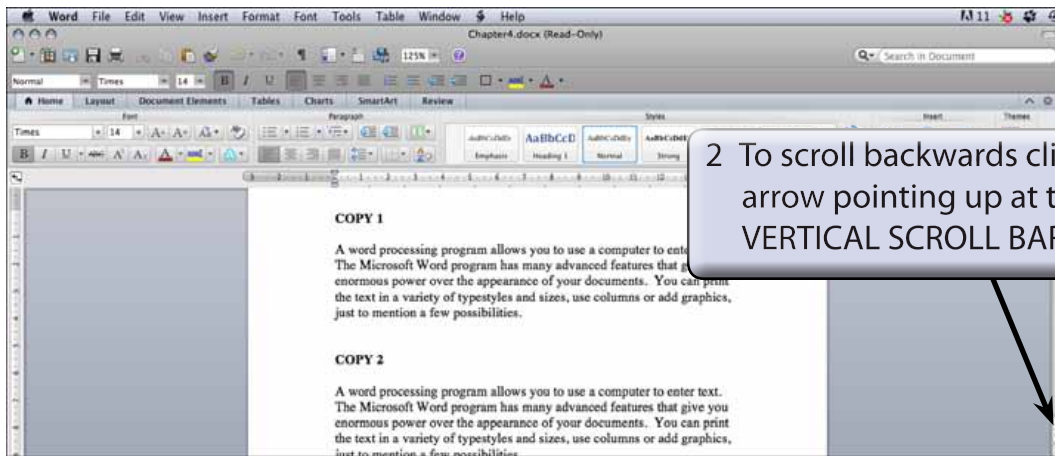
Word File Edit View Insert Format Font Tools Table Window Help

Chapter4.docx (Read-Only)

125%

Search in Document

Normal Times 14

Home Layout Document Elements Tables Charts SmartArt Review

Font Paragraph Styles Insert Themes

Times 14

AaBbCcDdEe AaBbCcD AaBbCcDdEe AaBbCcDdE

Emphasis Heading 1 Normal Strong

2 To scroll backwards cli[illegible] arrow pointing up at t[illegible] VERTICAL SCROLL BAR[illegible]

COPY 1

A word processing program allows you to use a computer to ente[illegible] The Microsoft Word program has many advanced features that g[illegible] enormous power over the appearance of your documents. You can print the text in a variety of typestyles and sizes, use columns or add graphics, just to mention a few possibilities.

COPY 2

A word processing program allows you to use a computer to enter text. The Microsoft Word program has many advanced features that give you enormous power over the appearance of your documents. You can print the text in a variety of typestyles and sizes, use columns or add graphics, just to mention a few possibilities.